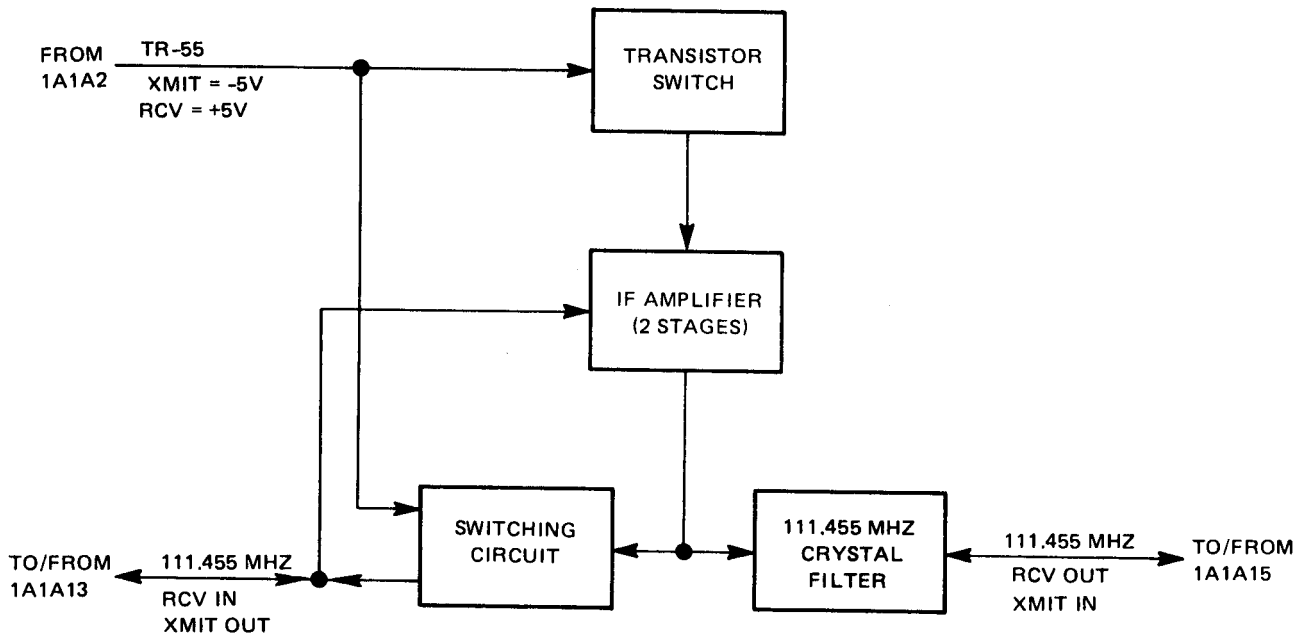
FROM 1A1A2

TR-55

XMIT = -5V

RCV = +5V

TRANSISTOR SWITCH

IF AMPLIFIER (2 STAGES)

SWITCHING CIRCUIT

111.455 MHZ CRYSTAL FILTER

TO/FROM 1A1A13

111.455 MHZ

RCV IN

XMIT OUT

111.455 MHZ

RCV OUT

XMIT IN

TO/FROM 1A1A15